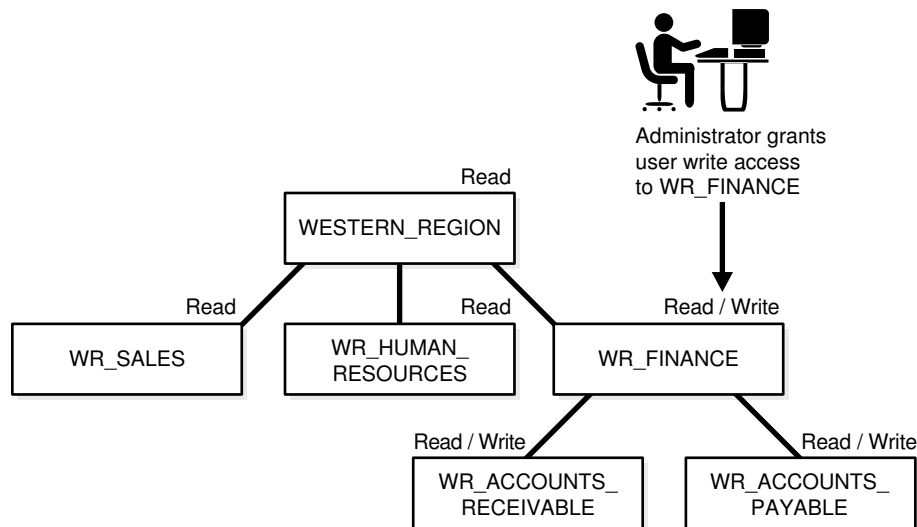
Administrator grants user write access to WR_FINANCE

Read

WESTERN_REGION

Read

Read

Read / Write

WR_SALES

WR_HUMAN_ RESOURCES

WR_FINANCE

Read / Write

Read / Write

WR_ACCOUNTS_ RECEIVABLE

WR_ACCOUNTS_ PAYABLE